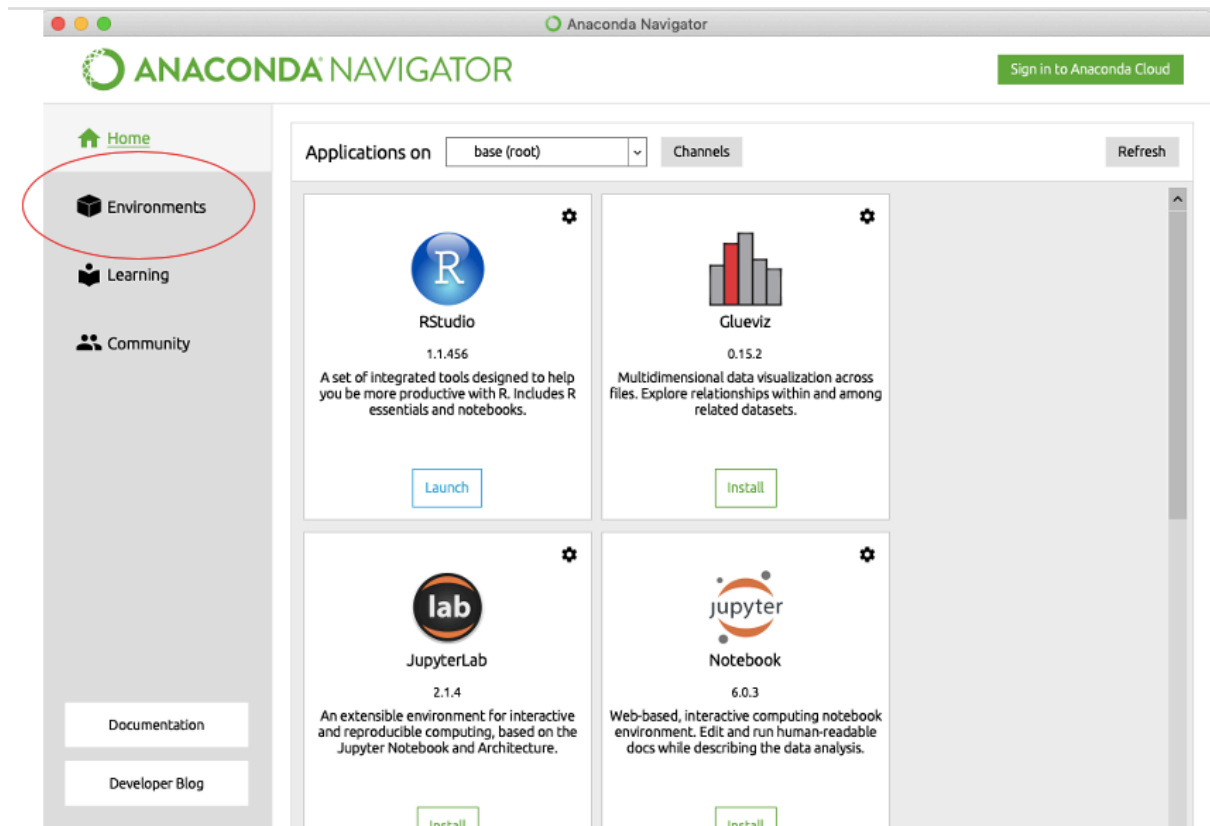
Anaconda Navigator

ANACONDA NAVIGATOR

Sign in to Anaconda Cloud

Home

Environments

Learning

Community

Documentation

Developer Blog

Applications on base (root)

Channels

Refresh

R

RStudio

1.1.456

A set of integrated tools designed to help you be more productive with R. Includes R essentials and notebooks.

Launch

Glueviz

0.15.2

Multidimensional data visualization across files. Explore relationships within and among related datasets.

Install

lab

JupyterLab

2.1.4

An extensible environment for interactive and reproducible computing, based on the Jupyter Notebook and Architecture.

Install

jupyter

Notebook

6.0.3

Web-based, interactive computing notebook environment. Edit and run human-readable docs while describing the data analysis.

Install